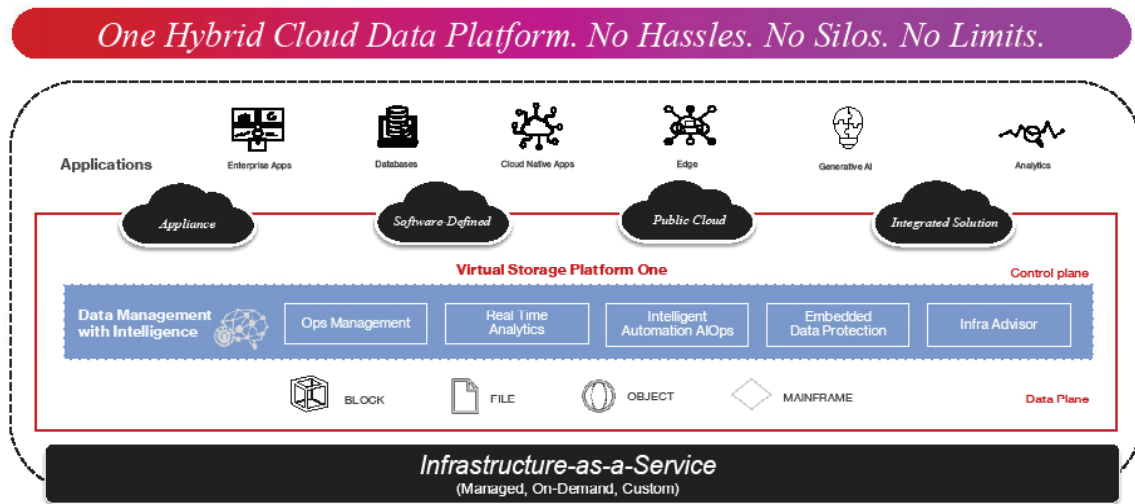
One Hybrid Cloud Data Platform. No Hassles. No Silos. No Limits.

Applications

Enterprise Apps

Databases

Cloud Native Apps

Edge

Generative AI

Analytics

Appliance

Software-Defined

Public Cloud

Integrated Solution

Virtual Storage Platform One

Control plane

Data Management with Intelligence

Ops Management

Real Time Analytics

Intelligent Automation AIOps

Embedded Data Protection

Infra Advisor

BLOCK

FILE

OBJECT

MAINFRAME

Data Plane

Infrastructure-as-a-Service

(Managed, On-Demand, Custom)